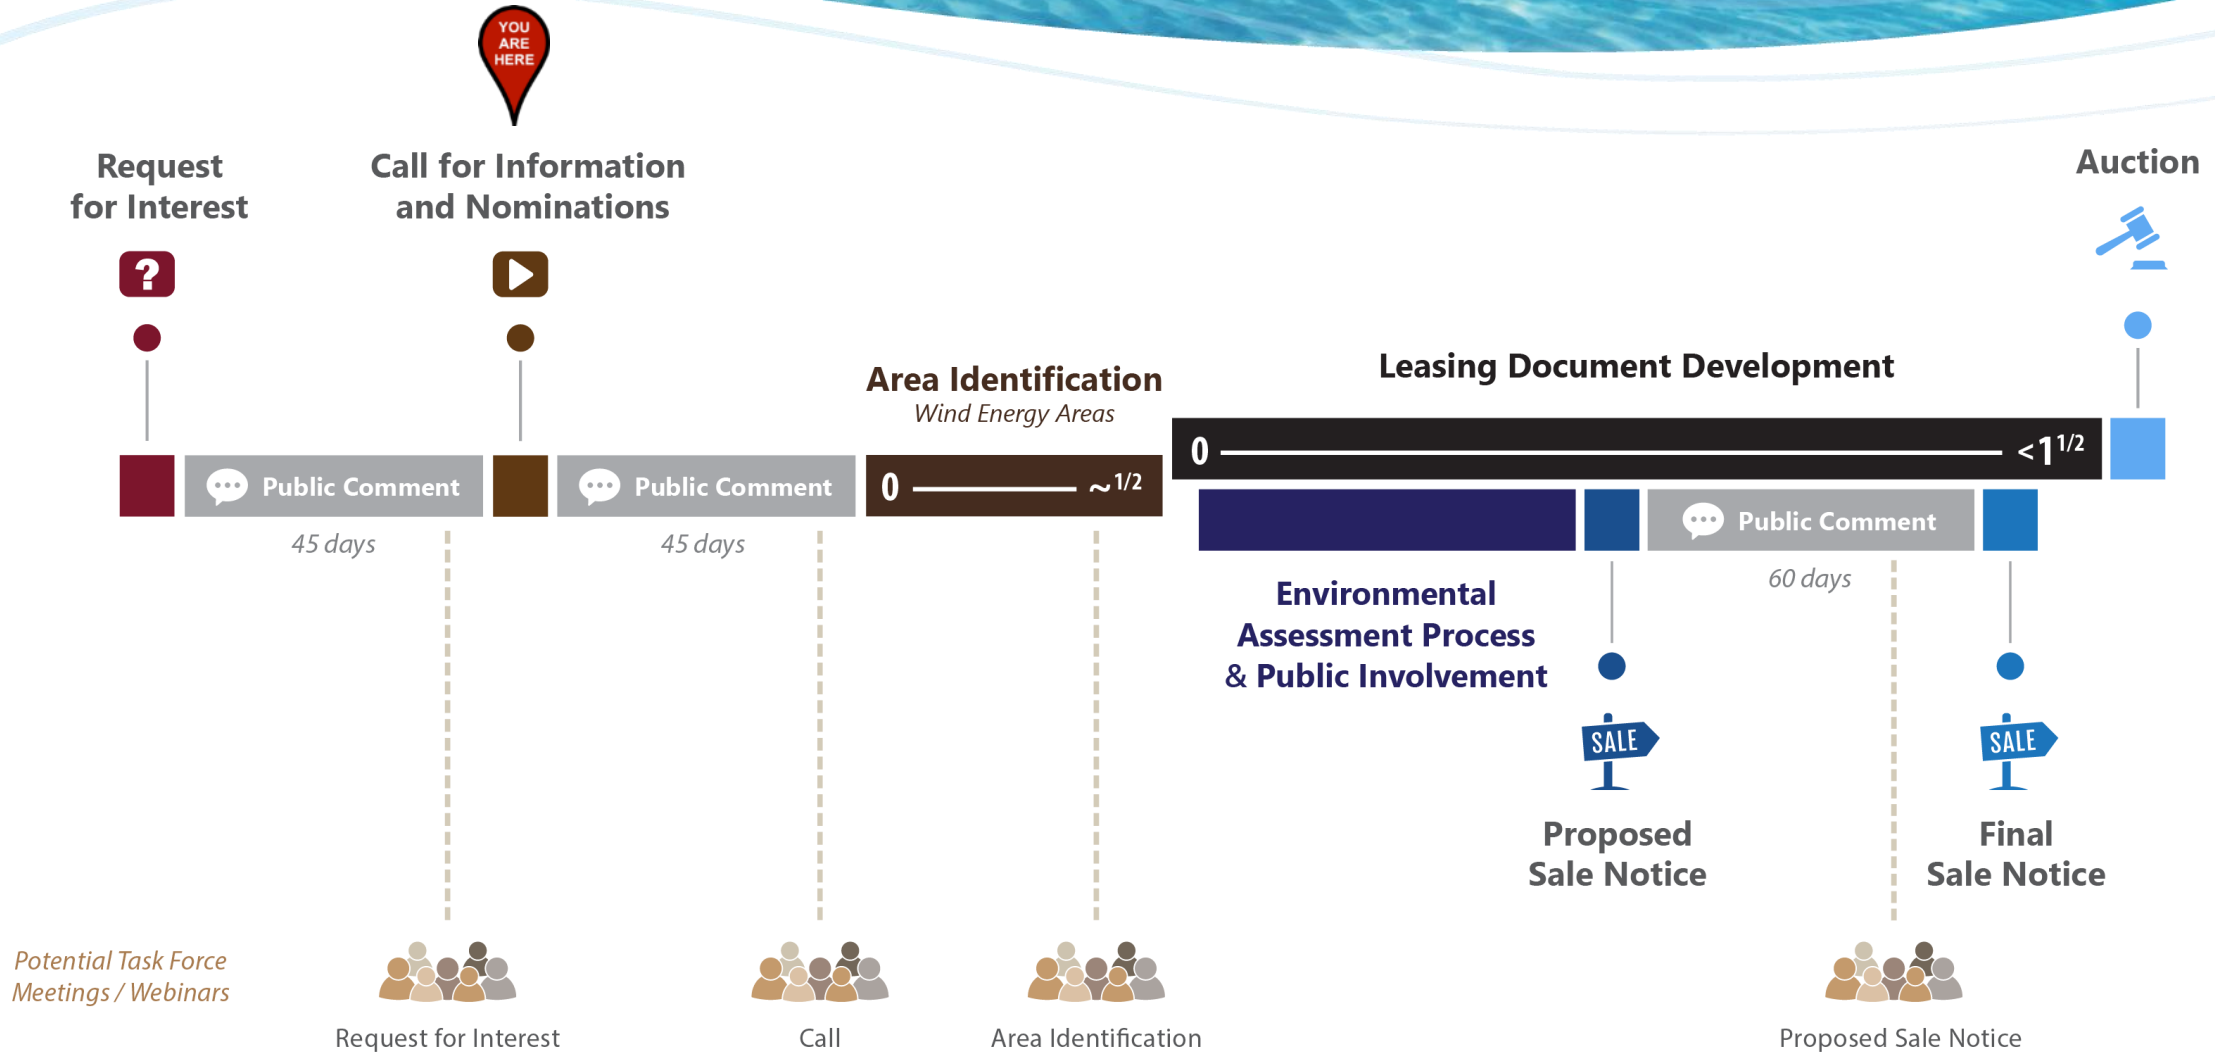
YOU ARE HERE

Request for Interest

Call for Information and Nominations

Auction

Area Identification
Wind Energy Areas

Leasing Document Development

Public Comment
45 days

Public Comment
45 days

0 ~1/2

0 <$1^{1/2}$

Public Comment
60 days

Environmental Assessment Process & Public Involvement

SALE
Proposed Sale Notice

SALE
Final Sale Notice

Potential Task Force Meetings / Webinars

Request for Interest

Call

Area Identification

Proposed Sale Notice